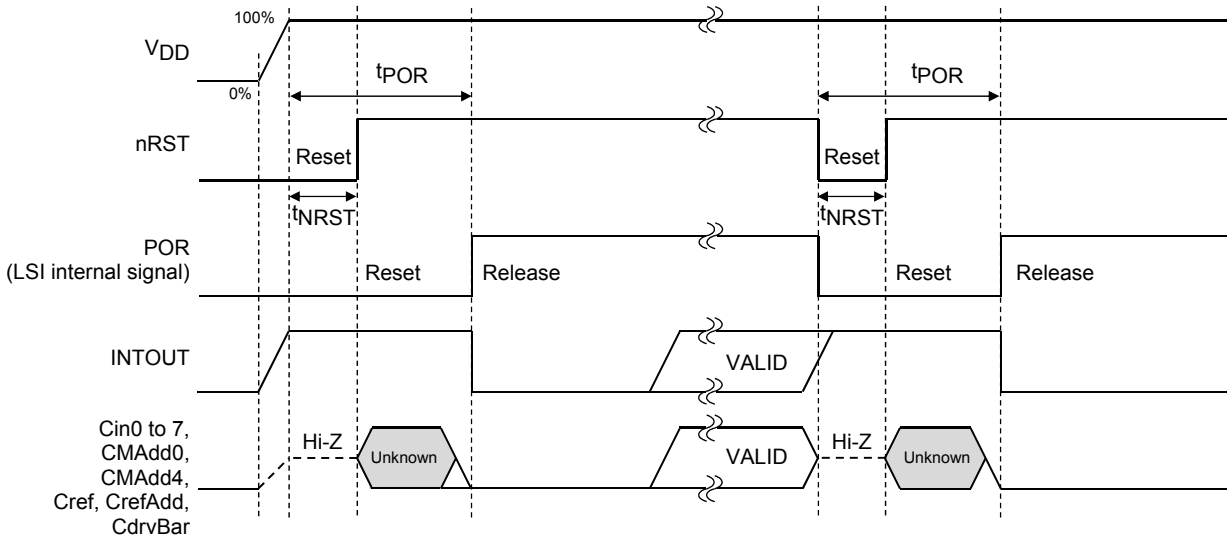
$V_{DD}$

100%

0%

$t_{POR}$

$t_{POR}$

nRST

Reset

Reset

$t_{NRST}$

$t_{NRST}$

POR
(LSI internal signal)

Reset

Release

Reset

Release

INTOUT

VALID

Cin0 to 7,
CMAdd0,
CMAdd4,
Cref, CrefAdd,
CdrvBar

Hi-Z

Unknown

VALID

Hi-Z

Unknown